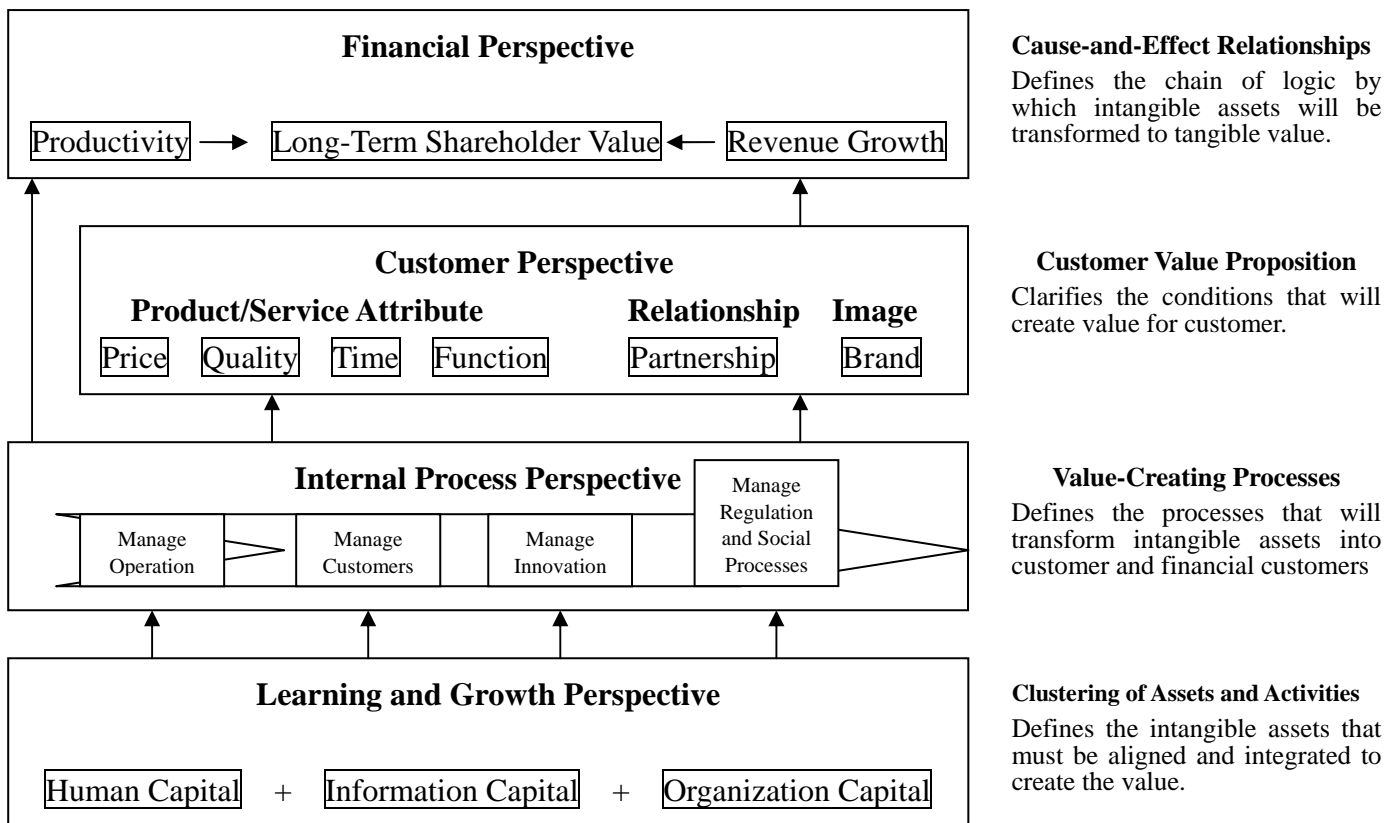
Financial Perspective

Productivity → Long-Term Shareholder Value ← Revenue Growth

Cause-and-Effect Relationships

Defines the chain of logic by which intangible assets will be transformed to tangible value.

Customer Perspective

Product/Service Attribute

Relationship

Image

Price Quality Time Function Partnership Brand

Customer Value Proposition

Clarifies the conditions that will create value for customer.

Internal Process Perspective

Manage Operation

Manage Customers

Manage Innovation

Manage Regulation and Social Processes

Value-Creating Processes

Defines the processes that will transform intangible assets into customer and financial customers

Learning and Growth Perspective

Human Capital + Information Capital + Organization Capital

Clustering of Assets and Activities

Defines the intangible assets that must be aligned and integrated to create the value.